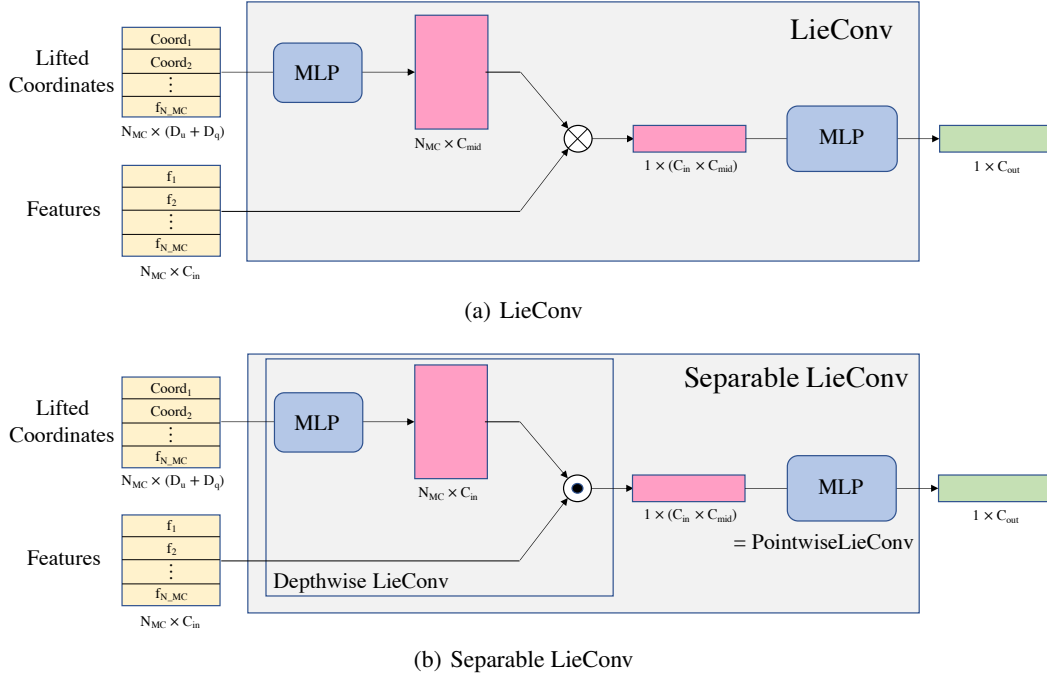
LieConv

Lifted Coordinates

$\text{Coord}_1$
$\text{Coord}_2$
$\vdots$
$f_{N\_MC}$

$N_{MC} \times (D_u + D_q)$

MLP

$N_{MC} \times C_{mid}$

$\otimes$

$1 \times (C_{in} \times C_{mid})$

MLP

$1 \times C_{out}$

Features

$f_1$
$f_2$
$\vdots$
$f_{N\_MC}$

$N_{MC} \times C_{in}$

(a) LieConv

Separable LieConv

Lifted Coordinates

$\text{Coord}_1$
$\text{Coord}_2$
$\vdots$
$f_{N\_MC}$

$N_{MC} \times (D_u + D_q)$

MLP

$N_{MC} \times C_{in}$

$1 \times (C_{in} \times C_{mid})$

MLP

$1 \times C_{out}$

= PointwiseLieConv

Features

$f_1$
$f_2$
$\vdots$
$f_{N\_MC}$

Depthwise LieConv

$N_{MC} \times C_{in}$

(b) Separable LieConv